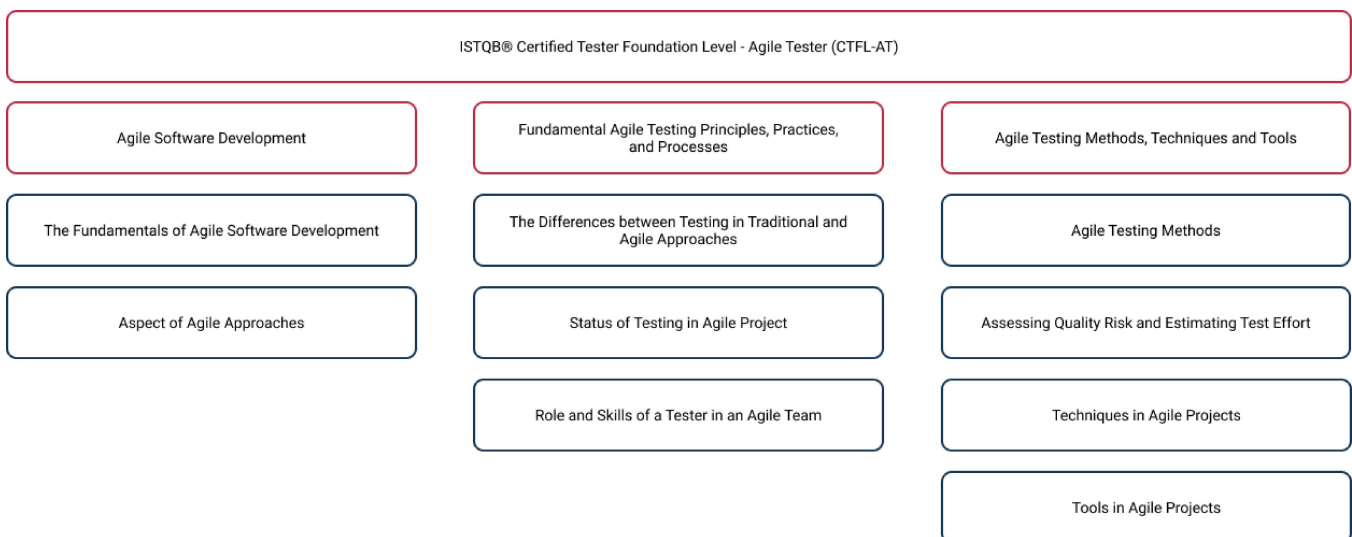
ISTQB® Certified Tester Foundation Level - Agile Tester (CTFL-AT)

Agile Software Development

The Fundamentals of Agile Software Development

Aspect of Agile Approaches

Fundamental Agile Testing Principles, Practices, and Processes

The Differences between Testing in Traditional and Agile Approaches

Status of Testing in Agile Project

Role and Skills of a Tester in an Agile Team

Agile Testing Methods, Techniques and Tools

Agile Testing Methods

Assessing Quality Risk and Estimating Test Effort

Techniques in Agile Projects

Tools in Agile Projects